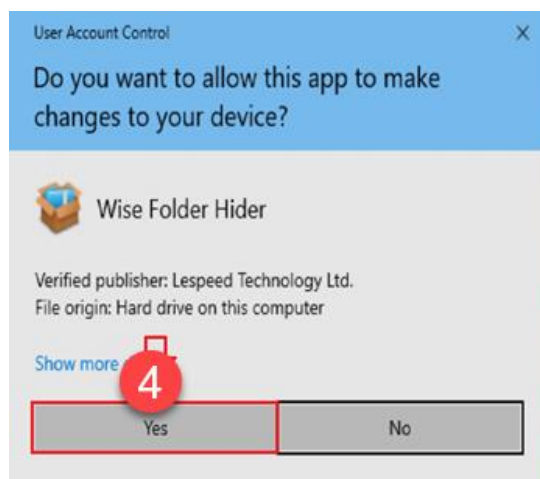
User Account Control

×

Do you want to allow this app to make changes to your device?

Wise Folder Hider

Verified publisher: Lespeed Technology Ltd.
File origin: Hard drive on this computer

Show more

4

Yes

No